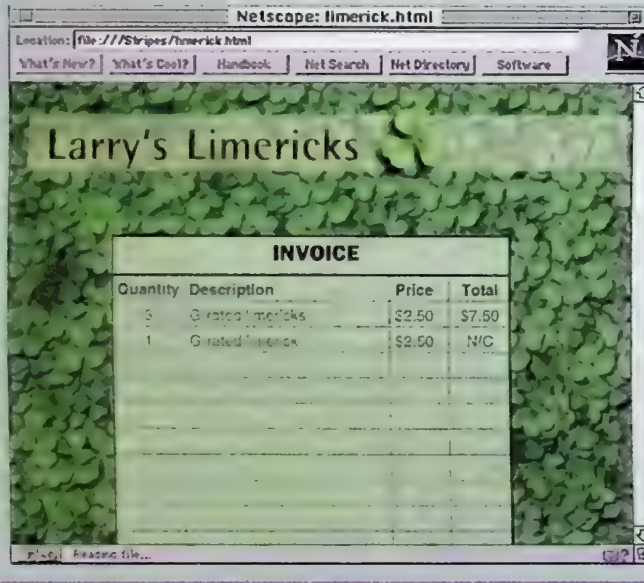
Netscape: limerick.html

Location: file:///Stripes/limerick.html

What's New? | What's Cool? | Handbook | Net Search | Net Directory | Software

N

Larry's Limericks

INVOICE

| Quantity | Description | Price | Total |
|---|---|---|---|
| 3 | G rated limericks | $2.50 | $7.50 |
| 1 | G rated limerick | $2.50 | N/C |

Reading file...